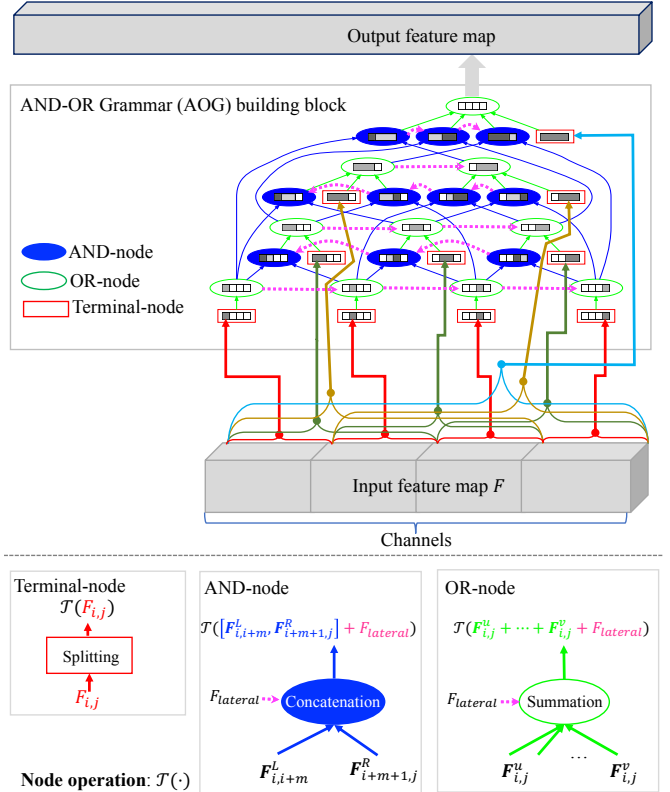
Output feature map

AND-OR Grammar (AOG) building block

AND-node
OR-node
Terminal-node

Input feature map $F$

Channels

Terminal-node
$\mathcal{T}(F_{i,j})$
Splitting
$F_{i,j}$

AND-node
$\mathcal{T}([\boldsymbol{F}^L_{i,i+m}, \boldsymbol{F}^R_{i+m+1,j}] + F_{lateral})$
$F_{lateral}$
Concatenation
$\boldsymbol{F}^L_{i,i+m}$ $\boldsymbol{F}^R_{i+m+1,j}$

OR-node
$\mathcal{T}(\boldsymbol{F}^u_{i,j} + \cdots + \boldsymbol{F}^v_{i,j} + F_{lateral})$
$F_{lateral}$
Summation
$\boldsymbol{F}^u_{i,j}$ $\cdots$ $\boldsymbol{F}^v_{i,j}$

Node operation: $\mathcal{T}(\cdot)$